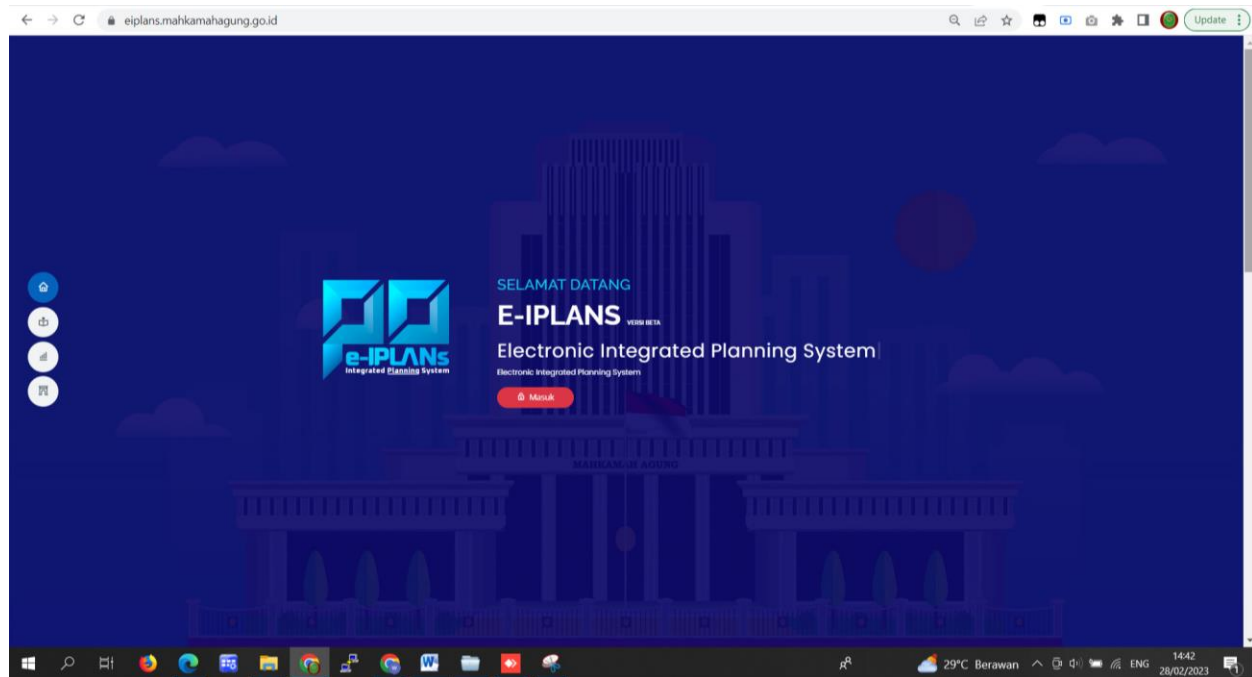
eiplans.mahkamahagung.go.id

Update

e-IPLANs
Integrated Planning System

SELAMAT DATANG

E-IPLANS VERSI BETA

Electronic Integrated Planning System

Electronic Integrated Planning System

Masuk

MAHKAMAH AGUNG

29°C Berawan

ENG

14:42
28/02/2023